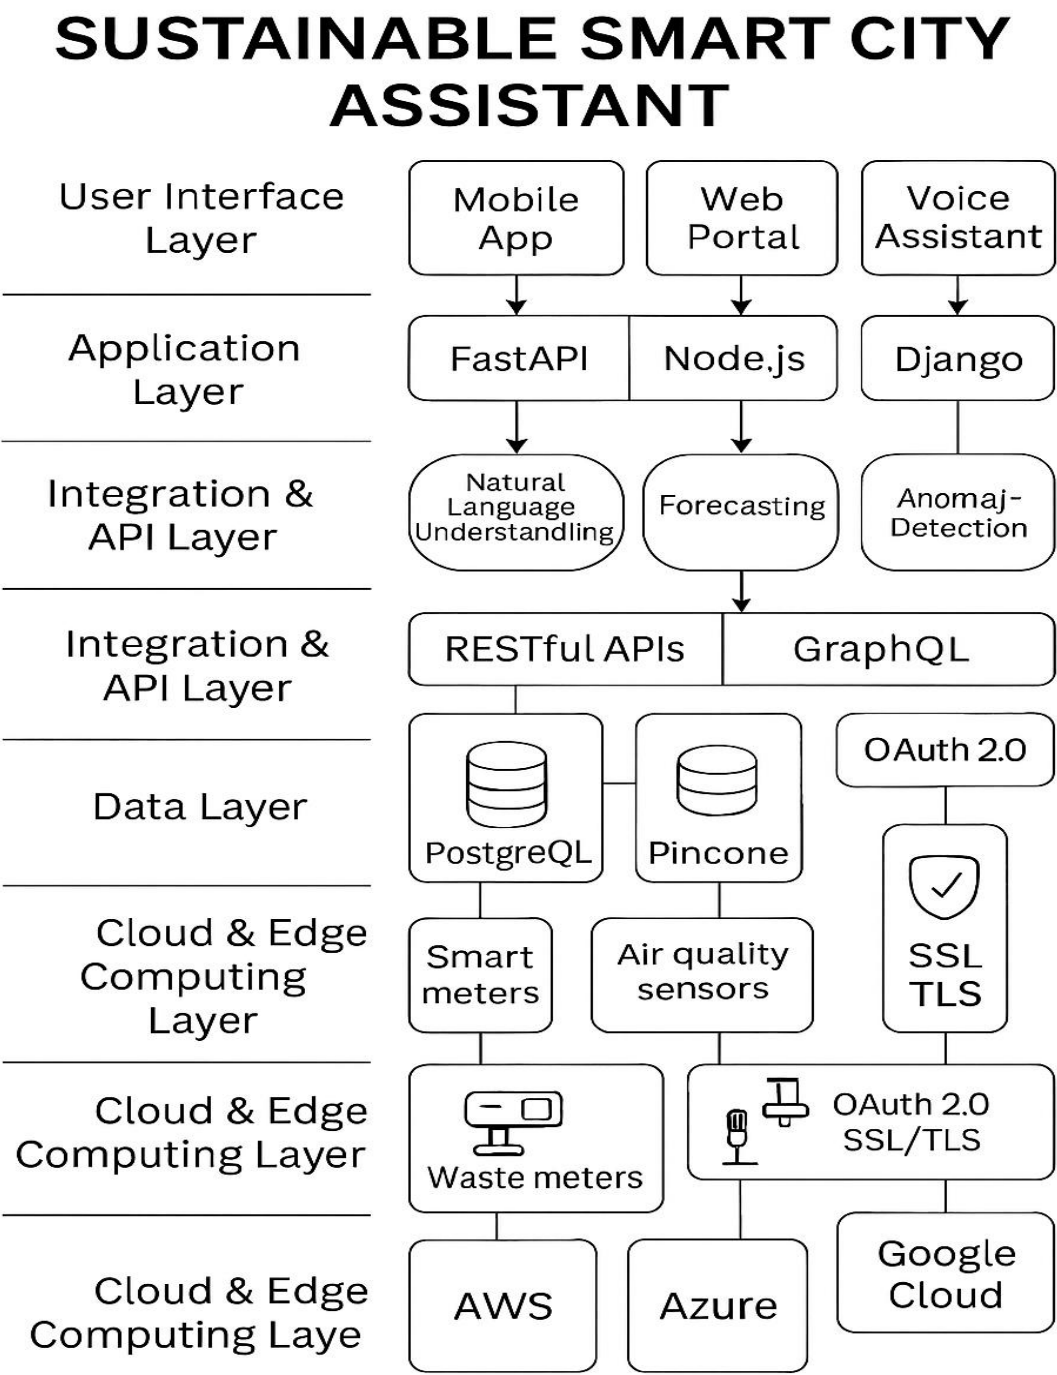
SUSTAINABLE SMART CITY ASSISTANT

User Interface Layer

Mobile App

Web Portal

Voice Assistant

Application Layer

FastAPI

Node.js

Django

Integration & API Layer

Natural Language Understandling

Forecasting

Anomaj-Detection

Integration & API Layer

RESTful APIs

GraphQL

Data Layer

PostgreQL

Pincone

OAuth 2.0

SSL TLS

Cloud & Edge Computing Layer

Smart meters

Air quality sensors

Cloud & Edge Computing Layer

Waste meters

OAuth 2.0 SSL/TLS

Cloud & Edge Computing Laye

AWS

Azure

Google Cloud